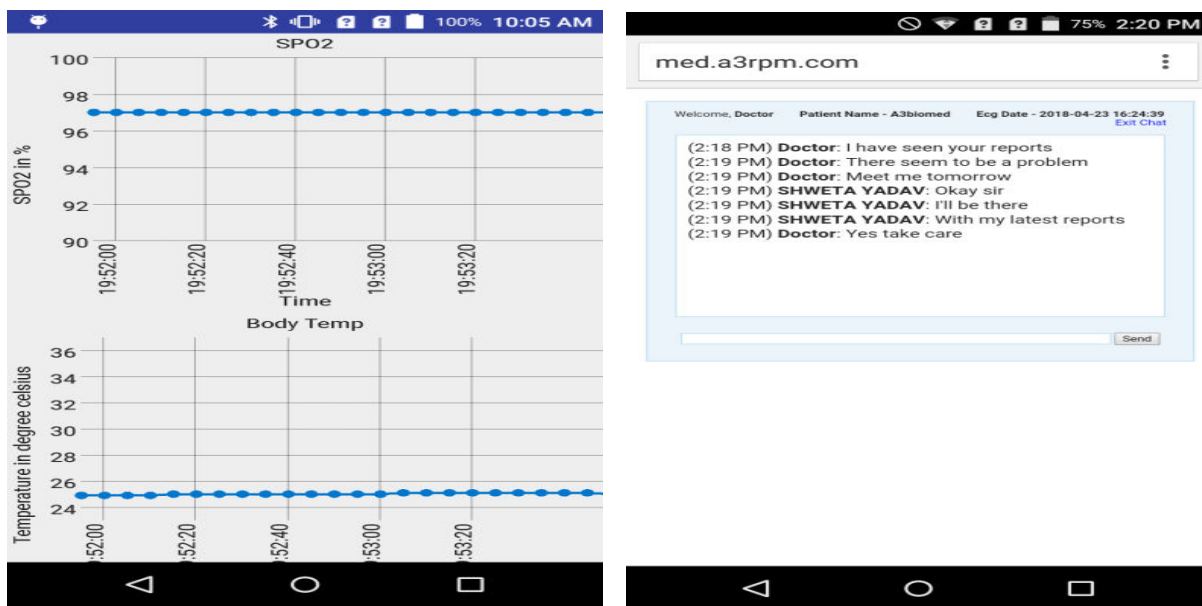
100% 10:05 AM

SPO2

100
98
96
94
92
90

SPO2 in %

19:52:00
19:52:20
19:52:40
19:53:00
19:53:20

Time

Body Temp

36
34
32
30
28
26
24

Temperature in degree celsius

9:52:00
9:52:20
9:52:40
9:53:00
9:53:20

75% 2:20 PM

med.a3rpm.com

Welcome, Doctor Patient Name - A3biomed Ecg Date - 2018-04-23 16:24:39
Exit Chat

(2:18 PM) **Doctor**: I have seen your reports
(2:19 PM) **Doctor**: There seem to be a problem
(2:19 PM) **Doctor**: Meet me tomorrow
(2:19 PM) **SHWETA YADAV**: Okay sir
(2:19 PM) **SHWETA YADAV**: I'll be there
(2:19 PM) **SHWETA YADAV**: With my latest reports
(2:19 PM) **Doctor**: Yes take care

Send